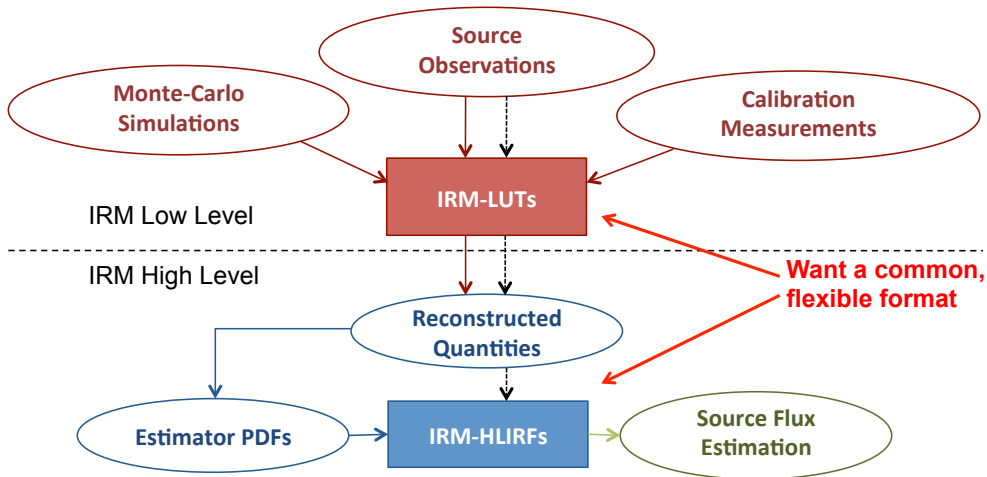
Source Observations

Monte-Carlo Simulations

Calibration Measurements

IRM-LUTs

IRM Low Level

IRM High Level

Want a common, flexible format

Reconstructed Quantities

Estimator PDFs

IRM-HLIRFs

Source Flux Estimation